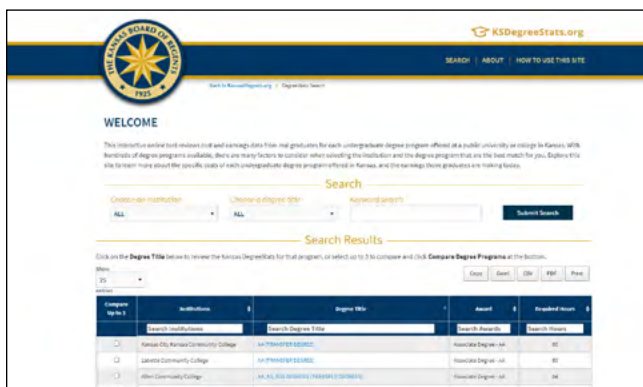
THE KANSAS BOARD OF REGENTS
1925

KSDegreeStats.org

SEARCH | ABOUT | HOW TO USE THIS SITE

Back to KansasRegents.org / DegreeStats Search

WELCOME

This interactive online tool reviews cost and earnings data from real graduates for each undergraduate degree program offered at a public university or college in Kansas. With hundreds of degree programs available, there are many factors to consider when selecting the institution and the degree program that are the best match for you. Explore this site to learn more about the specific costs of each undergraduate degree program offered in Kansas, and the earnings those graduates are making today.

Search

Choose an institution
ALL

Choose a degree title
ALL

Keyword search

Submit Search

Search Results

Click on the Degree Title below to review the Kansas DegreeStats for that program, or select up to 3 to compare and click Compare Degree Programs at the bottom.

Show
25
entries

Copy Excel CSV PDF Print

| Compare Up to 3 | Institutions | Degree Title | Award | Required Hours |
|---|---|---|---|---|
| | Search Institutions | Search Degree Title | Search Awards | Search Hours |
| | Kansas City Kansas Community College | AA (TRANSFER DEGREE) | Associate Degree - AA | 60 |
| | Labette Community College | AA (TRANSFER DEGREE) | Associate Degree - AA | 62 |
| | Allen Community College | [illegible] | Associate Degree - AA | 64 |